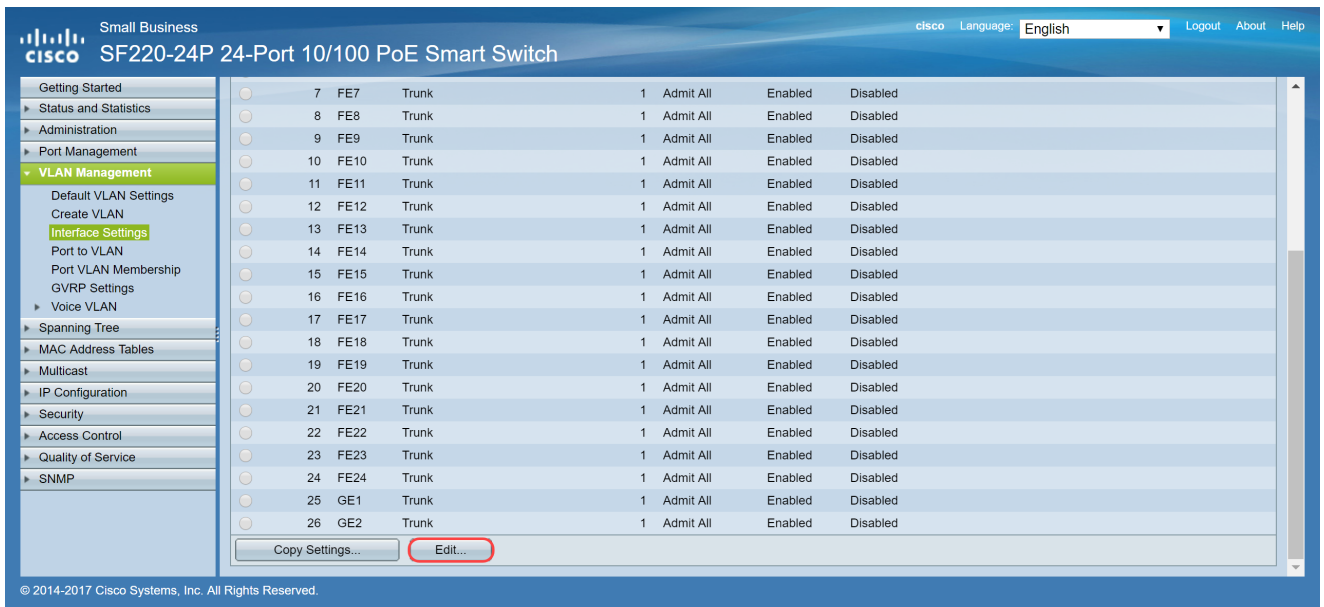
cisco Small Business
SF220-24P 24-Port 10/100 PoE Smart Switch

cisco Language: English Logout About Help

Getting Started
Status and Statistics
Administration
Port Management
VLAN Management
Default VLAN Settings
Create VLAN
Interface Settings
Port to VLAN
Port VLAN Membership
GVRP Settings
Voice VLAN
Spanning Tree
MAC Address Tables
Multicast
IP Configuration
Security
Access Control
Quality of Service
SNMP

| | | | | | | | |
|---|---|---|---|---|---|---|---|
| | 7 | FE7 | Trunk | 1 | Admit All | Enabled | Disabled |
| | 8 | FE8 | Trunk | 1 | Admit All | Enabled | Disabled |
| | 9 | FE9 | Trunk | 1 | Admit All | Enabled | Disabled |
| | 10 | FE10 | Trunk | 1 | Admit All | Enabled | Disabled |
| | 11 | FE11 | Trunk | 1 | Admit All | Enabled | Disabled |
| | 12 | FE12 | Trunk | 1 | Admit All | Enabled | Disabled |
| | 13 | FE13 | Trunk | 1 | Admit All | Enabled | Disabled |
| | 14 | FE14 | Trunk | 1 | Admit All | Enabled | Disabled |
| | 15 | FE15 | Trunk | 1 | Admit All | Enabled | Disabled |
| | 16 | FE16 | Trunk | 1 | Admit All | Enabled | Disabled |
| | 17 | FE17 | Trunk | 1 | Admit All | Enabled | Disabled |
| | 18 | FE18 | Trunk | 1 | Admit All | Enabled | Disabled |
| | 19 | FE19 | Trunk | 1 | Admit All | Enabled | Disabled |
| | 20 | FE20 | Trunk | 1 | Admit All | Enabled | Disabled |
| | 21 | FE21 | Trunk | 1 | Admit All | Enabled | Disabled |
| | 22 | FE22 | Trunk | 1 | Admit All | Enabled | Disabled |
| | 23 | FE23 | Trunk | 1 | Admit All | Enabled | Disabled |
| | 24 | FE24 | Trunk | 1 | Admit All | Enabled | Disabled |
| | 25 | GE1 | Trunk | 1 | Admit All | Enabled | Disabled |
| | 26 | GE2 | Trunk | 1 | Admit All | Enabled | Disabled |

Copy Settings... Edit...

© 2014-2017 Cisco Systems, Inc. All Rights Reserved.